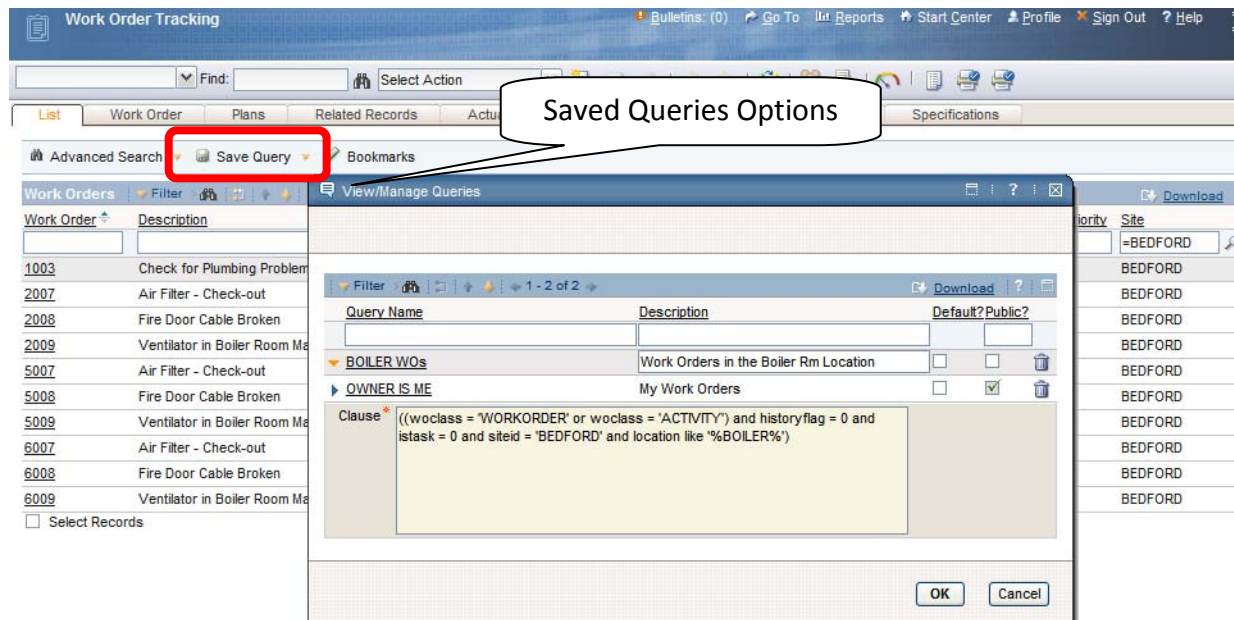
Work Order Tracking

Bulletins: (0) Go To Reports Start Center Profile Sign Out ? Help

Find: Select Action

List | Work Order | Plans | Related Records | Actu | Specifications

Saved Queries Options

Advanced Search | Save Query | Bookmarks

Work Orders | Filter | Download

| Work Order | Description | riority | Site |
|---|---|---|---|
| | | | =BEDFORD |
| 1003 | Check for Plumbing Problem | | BEDFORD |
| 2007 | Air Filter - Check-out | | BEDFORD |
| 2008 | Fire Door Cable Broken | | BEDFORD |
| 2009 | Ventilator in Boiler Room Ma | | BEDFORD |
| 5007 | Air Filter - Check-out | | BEDFORD |
| 5008 | Fire Door Cable Broken | | BEDFORD |
| 5009 | Ventilator in Boiler Room Ma | | BEDFORD |
| 6007 | Air Filter - Check-out | | BEDFORD |
| 6008 | Fire Door Cable Broken | | BEDFORD |
| 6009 | Ventilator in Boiler Room Ma | | BEDFORD |

Select Records

View/Manage Queries

Filter | 1 - 2 of 2 | Download | ?

| Query Name | Description | Default? | Public? |
|---|---|---|---|
| | | | |
| BOILER WOs | Work Orders in the Boiler Rm Location | ☐ | ☐ |
| OWNER IS ME | My Work Orders | ☐ | ☑ |

Clause* ((woclass = 'WORKORDER' or woclass = 'ACTIVITY') and historyflag = 0 and istask = 0 and siteid = 'BEDFORD' and location like '%BOILER%')

OK | Cancel